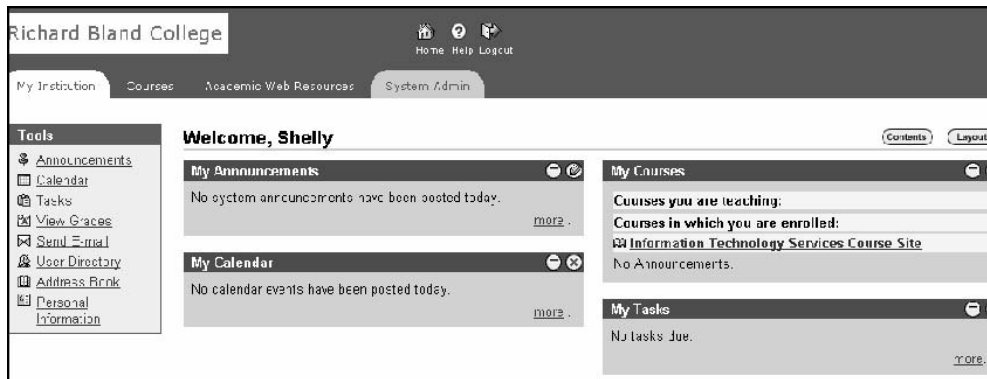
Richard Bland College

Home Help Logout

My Institution Courses Academic Web Resources System Admin

Tools
Announcements
Calendar
Tasks
View Grades
Send E-mail
User Directory
Address Book
Personal Information

Welcome, Shelly

Contents Layout

My Announcements
No system announcements have been posted today.
more.

My Calendar
No calendar events have been posted today.
more.

My Courses
Courses you are teaching:
Courses in which you are enrolled:
Information Technology Services Course Site
No Announcements.

My Tasks
No tasks due.
more.